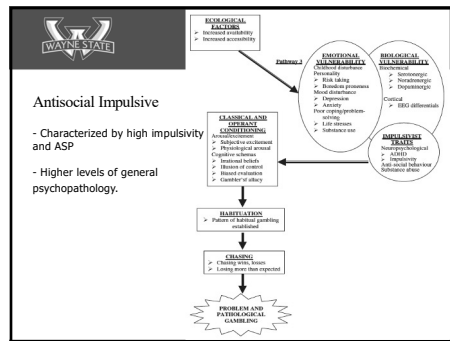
WAYNE STATE

Antisocial Impulsive

- Characterized by high impulsivity and ASP

- Higher levels of general psychopathology.

ECOLOGICAL FACTORS
➢ Increased availability
➢ Increased accessibility

Pathway 3

EMOTIONAL VULNERABILITY
Childhood disturbance
Personality
➢ Risk taking
➢ Boredom proneness
Mood disturbance
➢ Depression
➢ Anxiety
Poor coping/problem-solving
➢ Life stresses
➢ Substance use

BIOLOGICAL VULNERABILITY
Biochemical
➢ Serotonergic
➢ Noradrenergic
➢ Dopaminergic
Cortical
➢ EEG differentials

IMPULSIVIST TRAITS
Neuropsychological
➢ ADHD
➢ Impulsivity
Anti-social behaviour
Substance abuse

CLASSICAL AND OPERANT CONDITIONING
Arousal/excitement
➢ Subjective excitement
➢ Physiological arousal
Cognitive schemas
➢ Irrational beliefs
➢ Illusion of control
➢ Biased evaluation
➢ Gambler's fallacy

HABITUATION
➢ Pattern of habitual gambling established

CHASING
➢ Chasing wins, losses
➢ Losing more than expected

PROBLEM AND PATHOLOGICAL GAMBLING